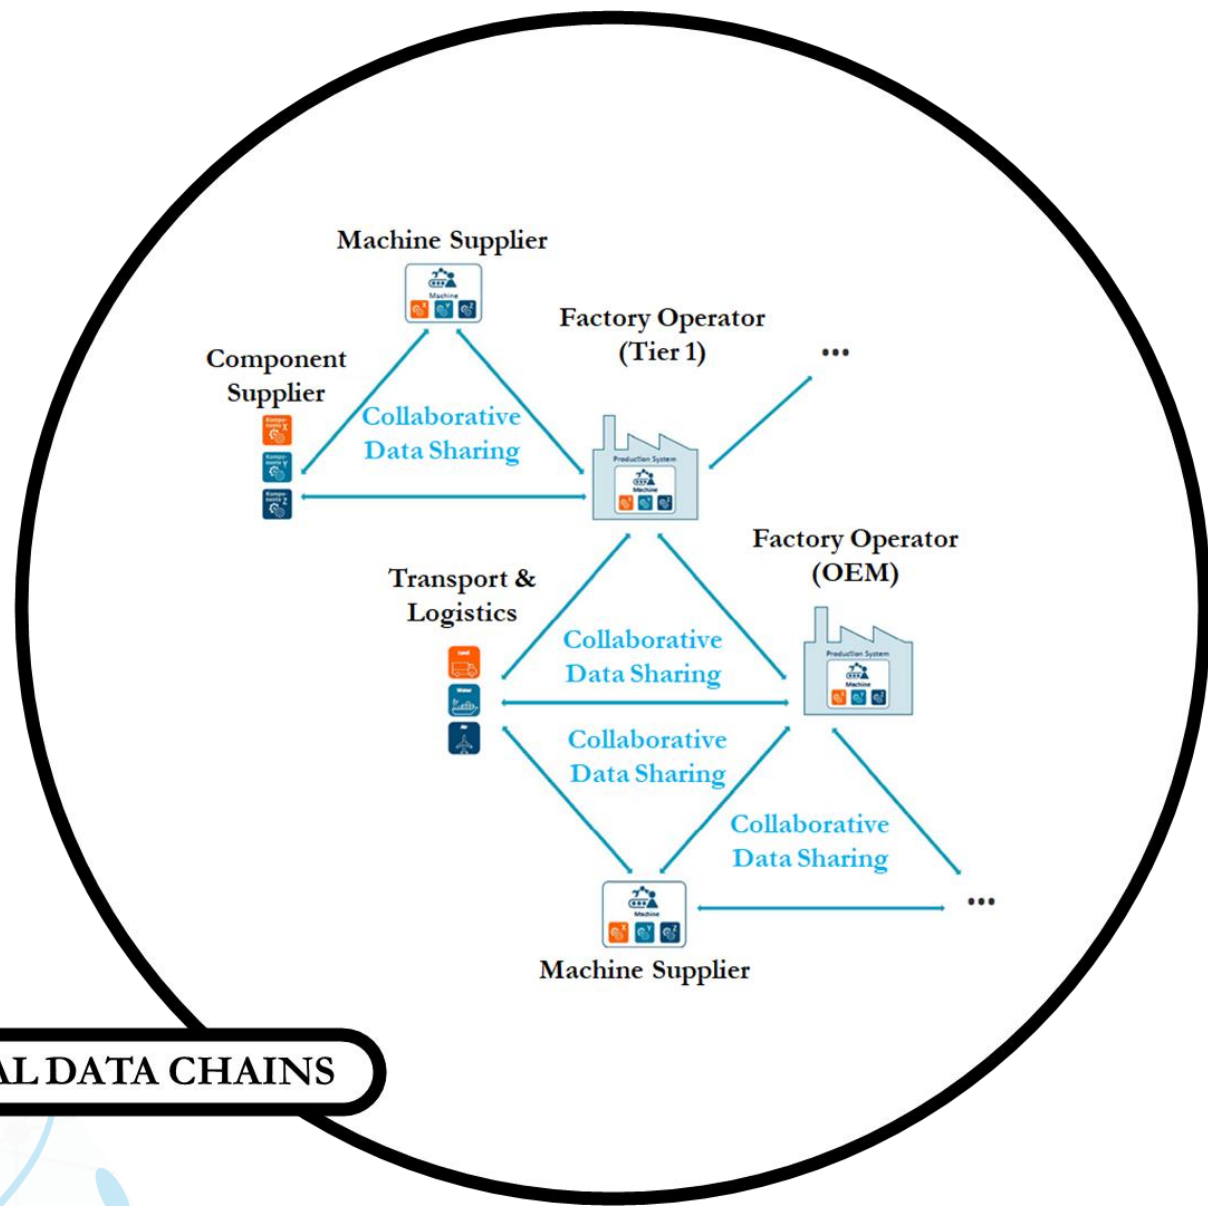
Machine Supplier

Machine

Component Supplier

Komponente X

Komponente Y

Komponente Z

Collaborative Data Sharing

Factory Operator (Tier 1)

Production System

Machine

...

Factory Operator (OEM)

Production System

Machine

Transport & Logistics

Land

Water

Air

Collaborative Data Sharing

Collaborative Data Sharing

Collaborative Data Sharing

Machine

Machine Supplier

...

AL DATA CHAINS